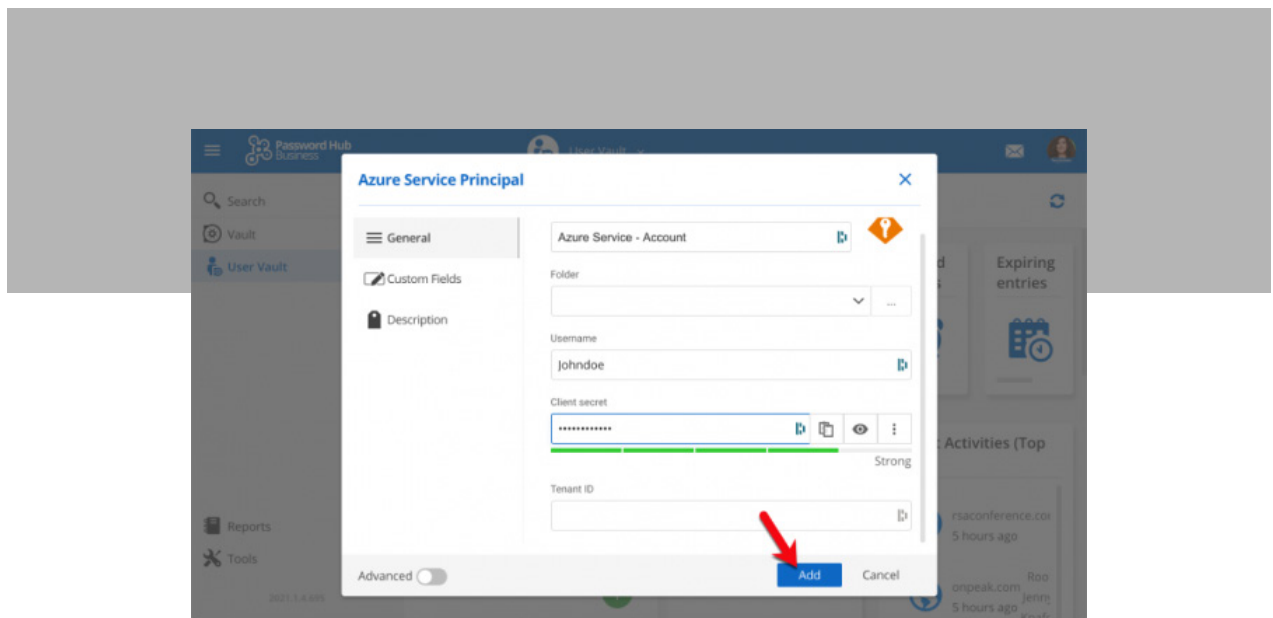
Password Hub Business

User Vault

Search
Vault
User Vault

Reports
Tools

2021.1.4.695

Azure Service Principal

General
Custom Fields
Description

Azure Service - Account

Folder

...

Username

Johndoe

Client secret

•••••••••••••

Strong

Tenant ID

Advanced

Add

Cancel

Expiring entries

Activities (Top

rsaconference.co
5 hours ago

onpeak.com
5 hours ago